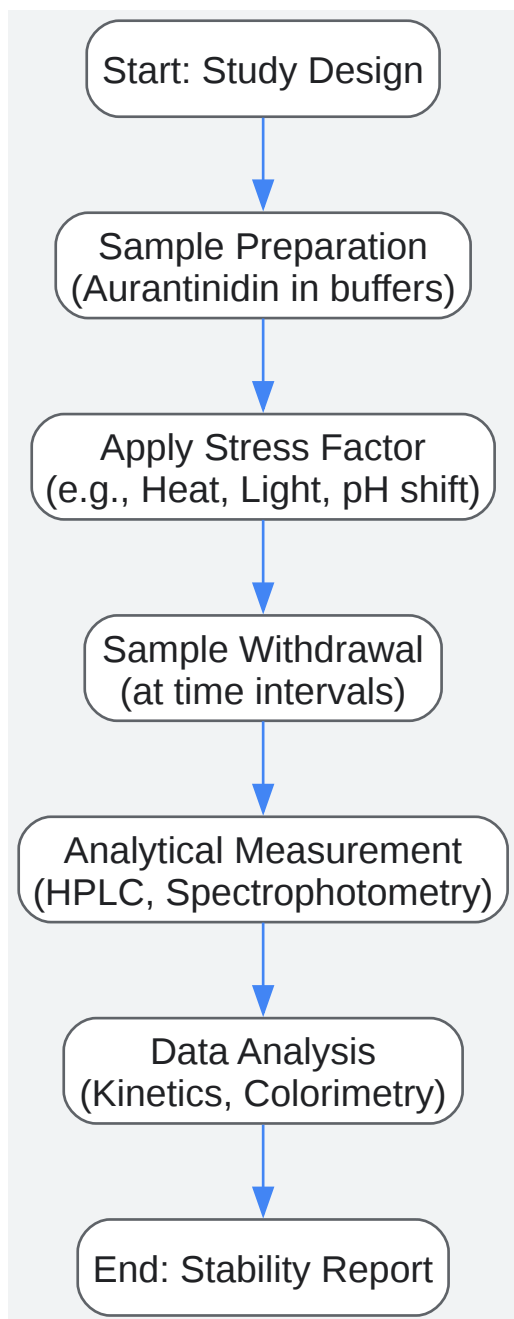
Start: Study Design

Sample Preparation
(Aurantinidin in buffers)

Apply Stress Factor
(e.g., Heat, Light, pH shift)

Sample Withdrawal
(at time intervals)

Analytical Measurement
(HPLC, Spectrophotometry)

Data Analysis
(Kinetics, Colorimetry)

End: Stability Report